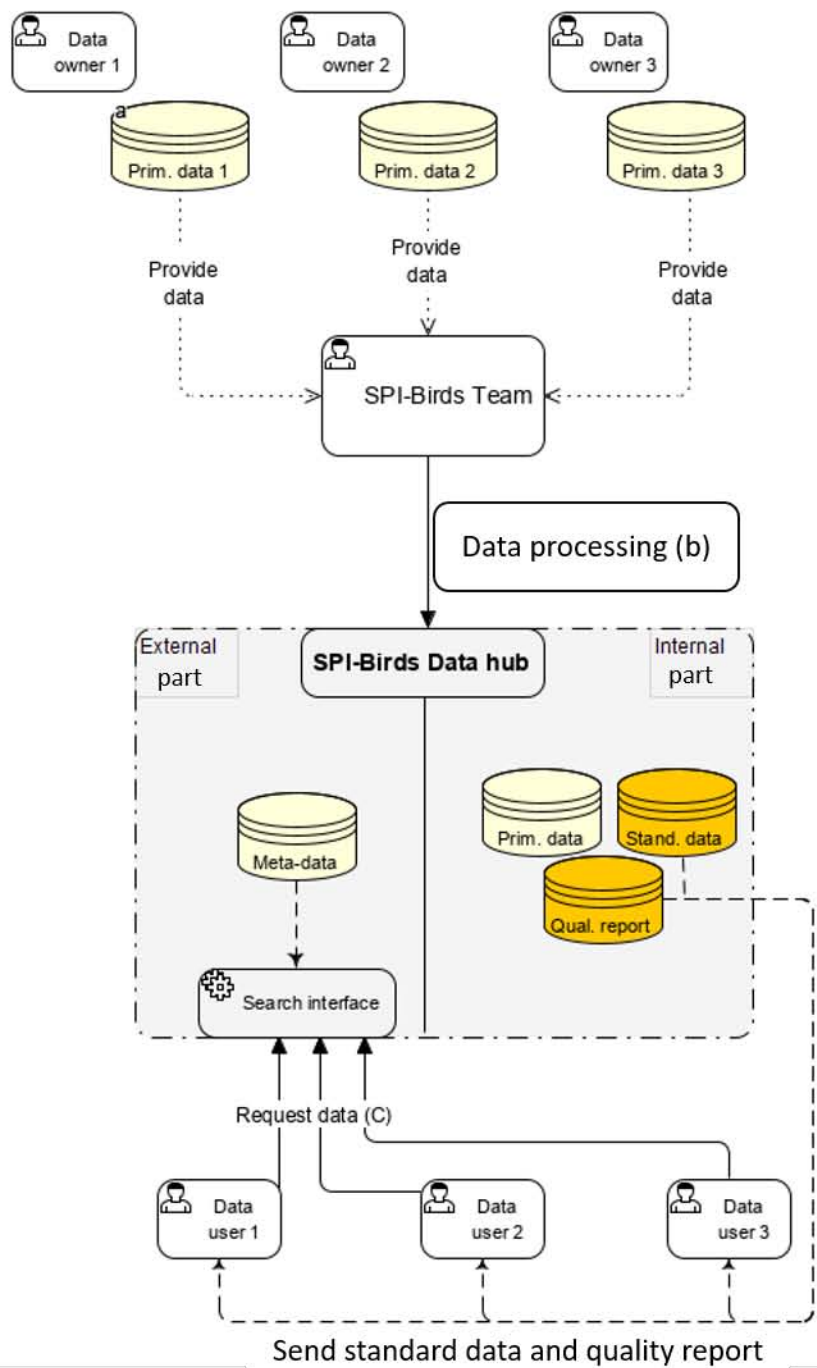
Data owner 1

Data owner 2

Data owner 3

a

Prim. data 1

Prim. data 2

Prim. data 3

Provide data

Provide data

Provide data

SPI-Birds Team

Data processing (b)

External part

SPI-Birds Data hub

Internal part

Meta-data

Prim. data

Stand. data

Qual. report

Search interface

Request data (C)

Data user 1

Data user 2

Data user 3

Send standard data and quality report